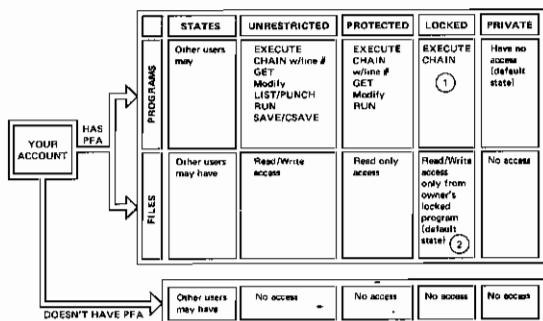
YOUR ACCOUNT

HAS PFA

DOESN'T HAVE PFA

| | STATES | UNRESTRICTED | PROTECTED | LOCKED | PRIVATE |
|---|---|---|---|---|---|
| PROGRAMS | Other users may | EXECUTE CHAIN w/line # GET Modify LIST/PUNCH RUN SAVE/CSAVE | EXECUTE CHAIN w/line # GET Modify RUN | EXECUTE CHAIN ① | Have no access (default state) |
| FILES | Other users may have | Read/Write access | Read only access | Read/Write access only from owner's locked program (default state) ② | No access |

| Other users may have | No access | No access | No access | No access |
|---|---|---|---|---|